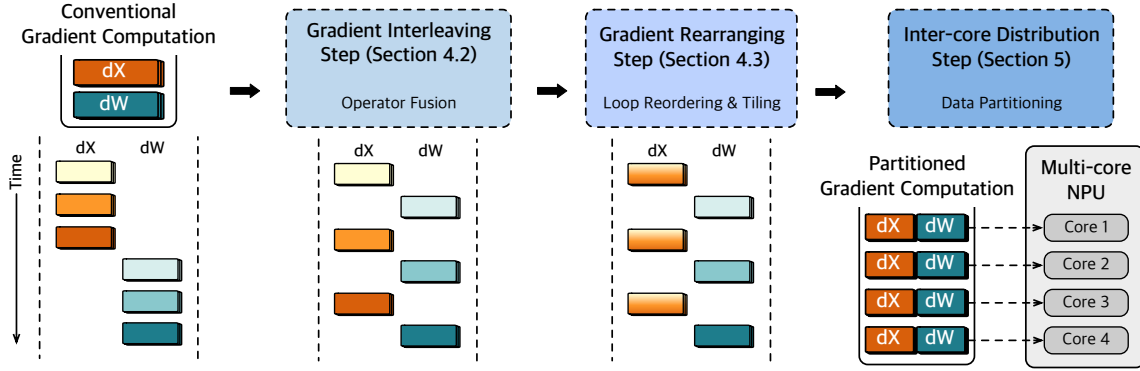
Conventional Gradient Computation

dX

dW

Time

dX dW

Gradient Interleaving Step (Section 4.2)

Operator Fusion

dX dW

Gradient Rearranging Step (Section 4.3)

Loop Reordering & Tiling

dX dW

Inter-core Distribution Step (Section 5)

Data Partitioning

Partitioned Gradient Computation

Multi-core NPU

dX dW

Core 1

dX dW

Core 2

dX dW

Core 3

dX dW

Core 4